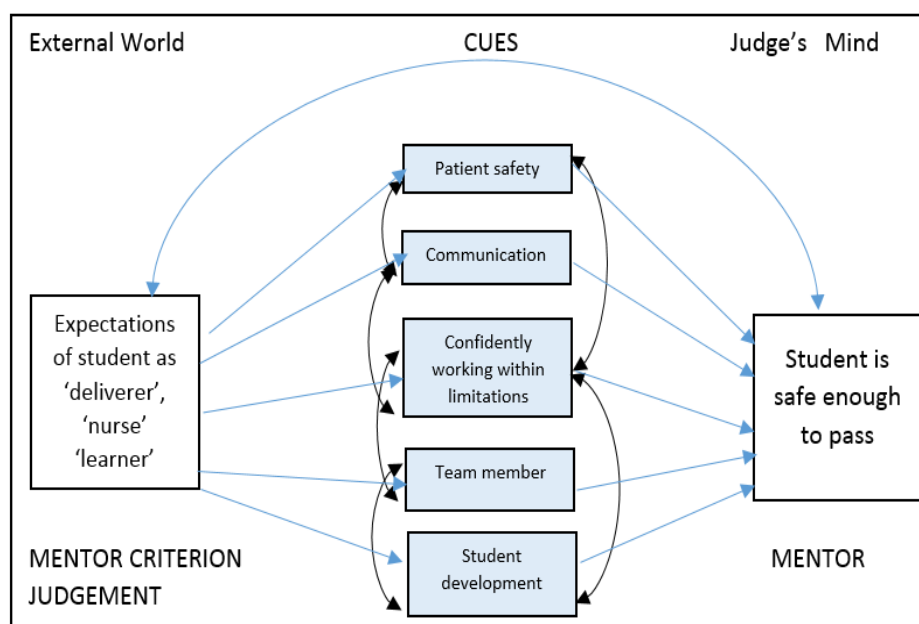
External World

CUES

Judge's Mind

Expectations of student as 'deliverer', 'nurse' 'learner'

Patient safety

Communication

Confidently working within limitations

Team member

Student development

Student is safe enough to pass

MENTOR CRITERION JUDGEMENT

MENTOR